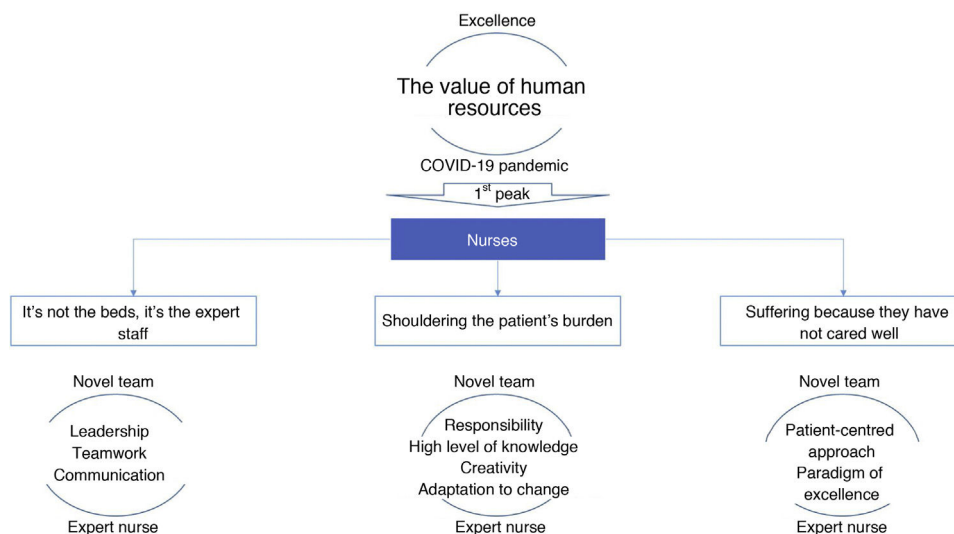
Excellence

The value of human resources

COVID-19 pandemic

$1^{st}$ peak

Nurses

It's not the beds, it's the expert staff

Shouldering the patient's burden

Suffering because they have not cared well

Novel team

Leadership
Teamwork
Communication

Expert nurse

Novel team

Responsibility
High level of knowledge
Creativity
Adaptation to change

Expert nurse

Novel team

Patient-centred approach
Paradigm of excellence

Expert nurse